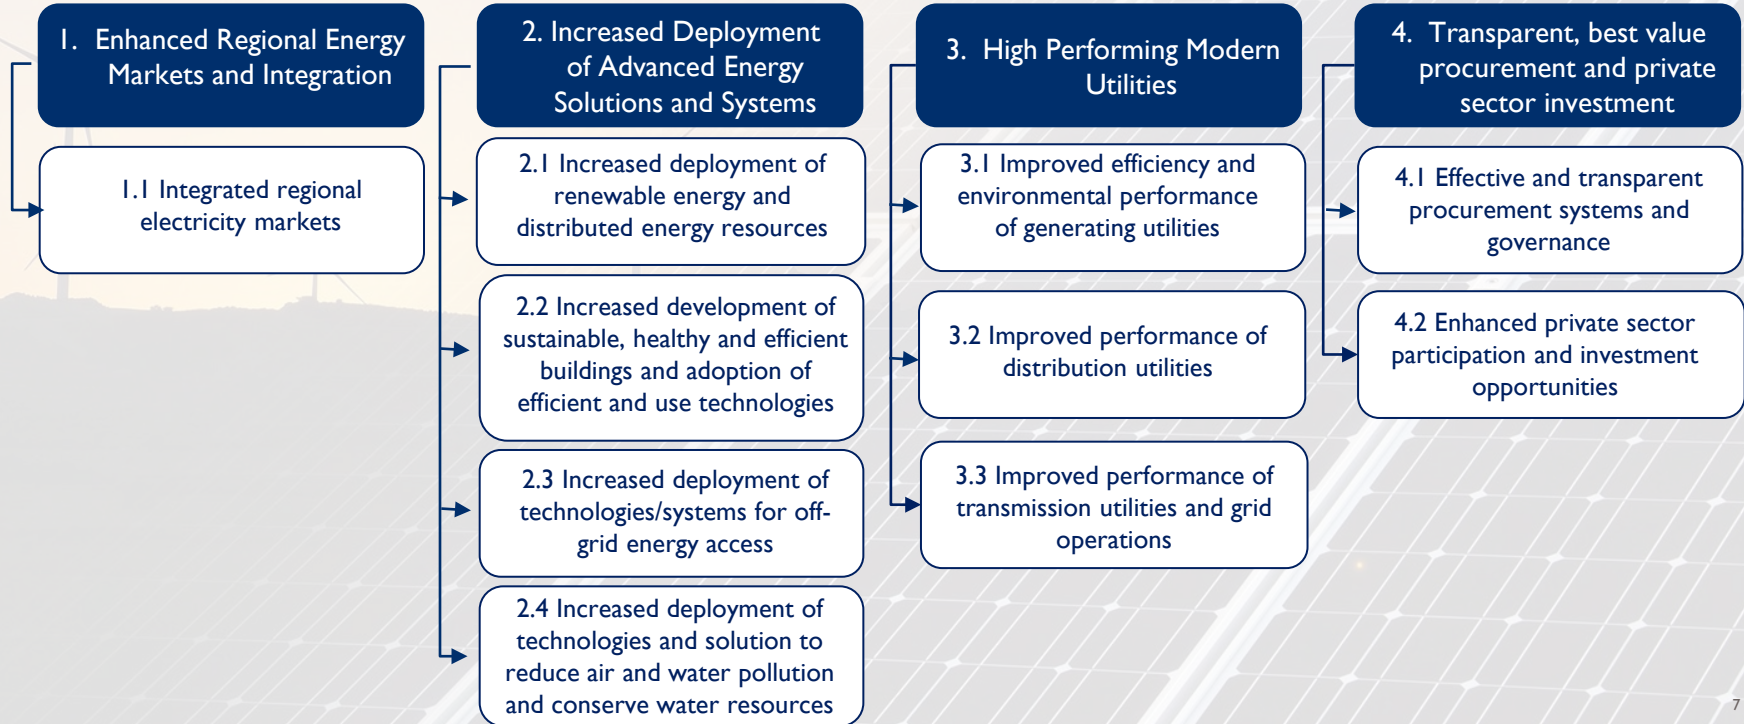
1. Enhanced Regional Energy Markets and Integration

1.1 Integrated regional electricity markets

2. Increased Deployment of Advanced Energy Solutions and Systems

2.1 Increased deployment of renewable energy and distributed energy resources

2.2 Increased development of sustainable, healthy and efficient buildings and adoption of efficient and use technologies

2.3 Increased deployment of technologies/systems for off-grid energy access

2.4 Increased deployment of technologies and solution to reduce air and water pollution and conserve water resources

3. High Performing Modern Utilities

3.1 Improved efficiency and environmental performance of generating utilities

3.2 Improved performance of distribution utilities

3.3 Improved performance of transmission utilities and grid operations

4. Transparent, best value procurement and private sector investment

4.1 Effective and transparent procurement systems and governance

4.2 Enhanced private sector participation and investment opportunities

7